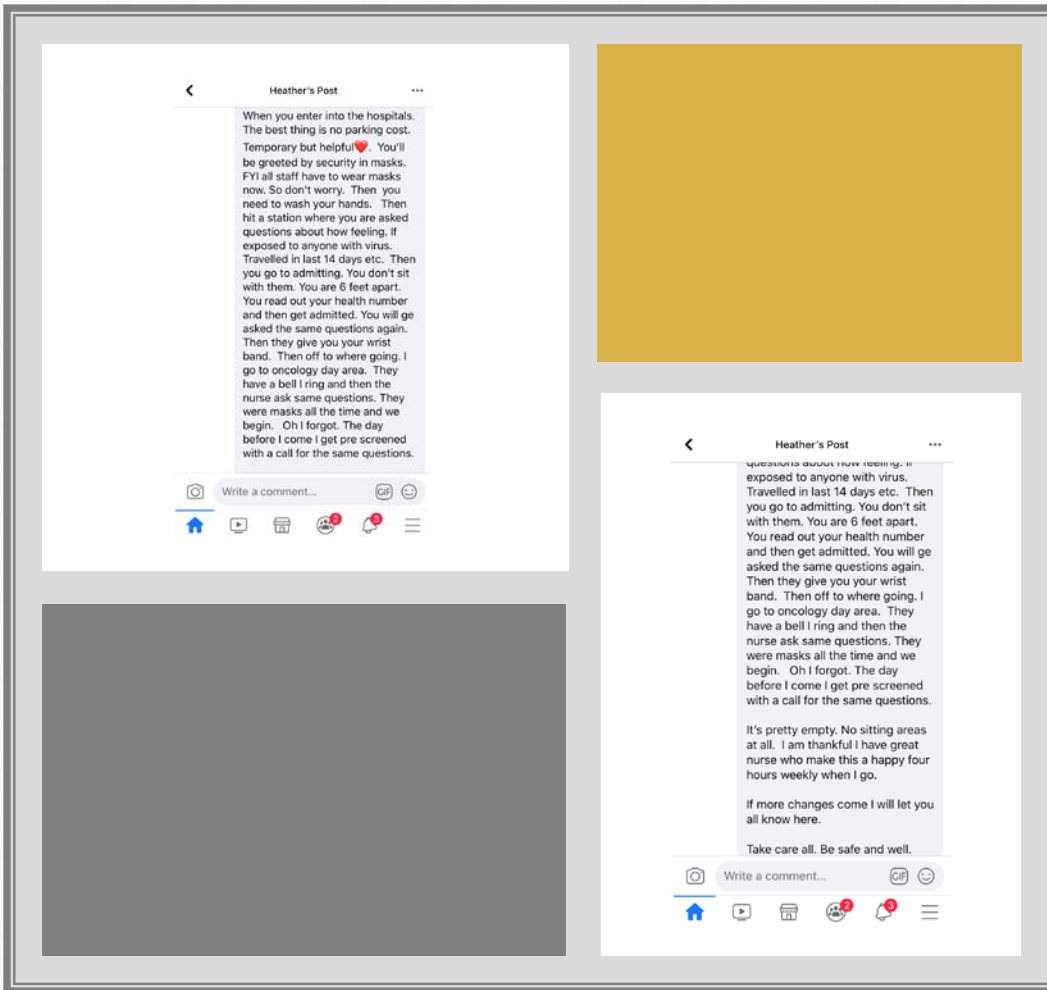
Heather's Post

When you enter into the hospitals. The best thing is no parking cost. Temporary but helpful❤️. You'll be greeted by security in masks. FYI all staff have to wear masks now. So don't worry. Then you need to wash your hands. Then hit a station where you are asked questions about how feeling. If exposed to anyone with virus. Travelled in last 14 days etc. Then you go to admitting. You don't sit with them. You are 6 feet apart. You read out your health number and then get admitted. You will ge asked the same questions again. Then they give you your wrist band. Then off to where going. I go to oncology day area. They have a bell I ring and then the nurse ask same questions. They were masks all the time and we begin. Oh I forgot. The day before I come I get pre screened with a call for the same questions.

Write a comment...

GIF

2

3

Heather's Post

questions about how feeling. If exposed to anyone with virus. Travelled in last 14 days etc. Then you go to admitting. You don't sit with them. You are 6 feet apart. You read out your health number and then get admitted. You will ge asked the same questions again. Then they give you your wrist band. Then off to where going. I go to oncology day area. They have a bell I ring and then the nurse ask same questions. They were masks all the time and we begin. Oh I forgot. The day before I come I get pre screened with a call for the same questions.

It's pretty empty. No sitting areas at all. I am thankful I have great nurse who make this a happy four hours weekly when I go.

If more changes come I will let you all know here.

Take care all. Be safe and well.

Write a comment...

GIF

2

3